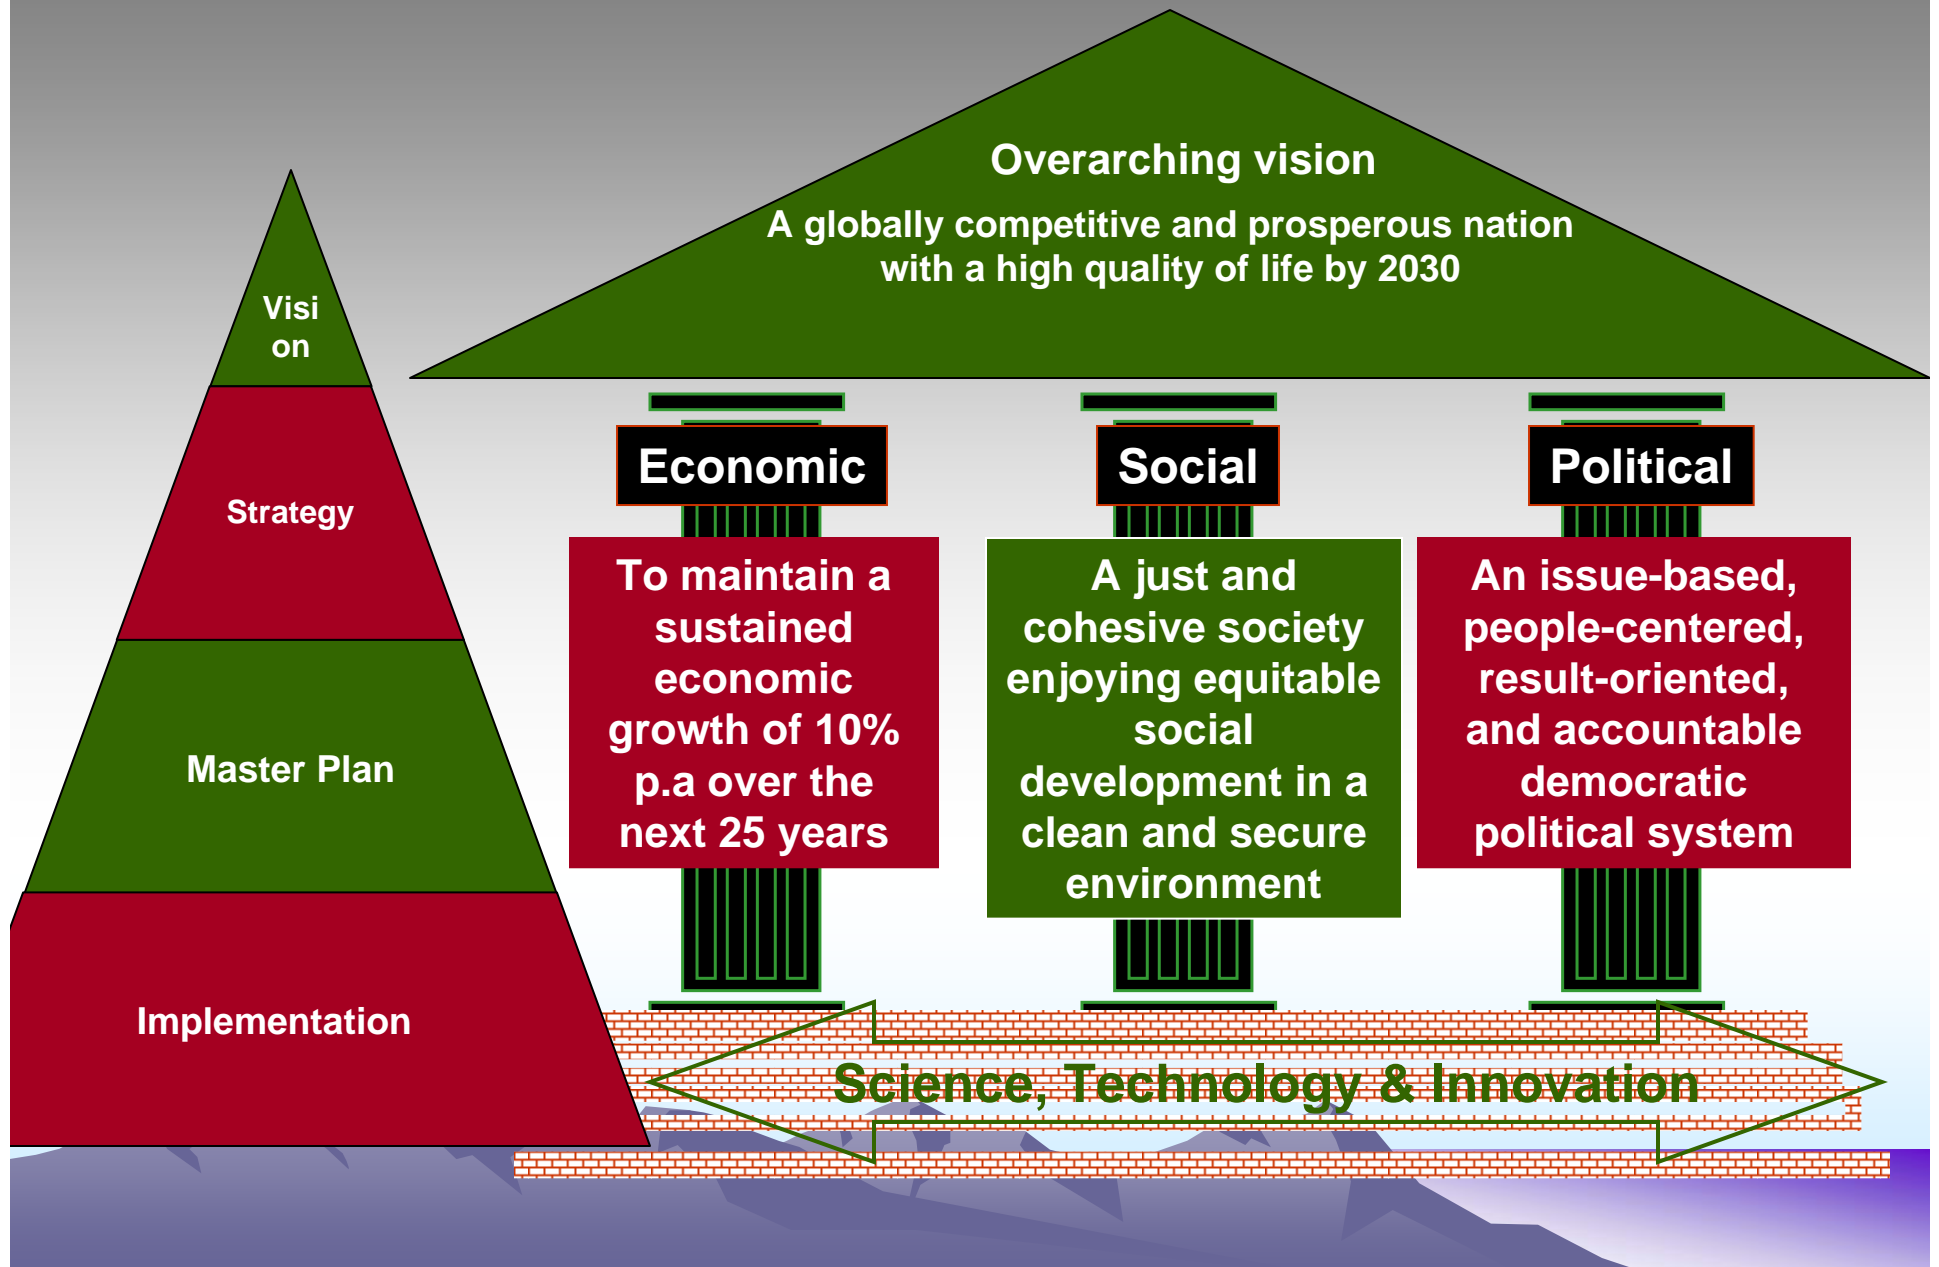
Visi
on

Strategy

Master Plan

Implementation

Overarching vision

A globally competitive and prosperous nation with a high quality of life by 2030

Economic

Social

Political

To maintain a sustained economic growth of 10% p.a over the next 25 years

A just and cohesive society enjoying equitable social development in a clean and secure environment

An issue-based, people-centered, result-oriented, and accountable democratic political system

Science, Technology & Innovation